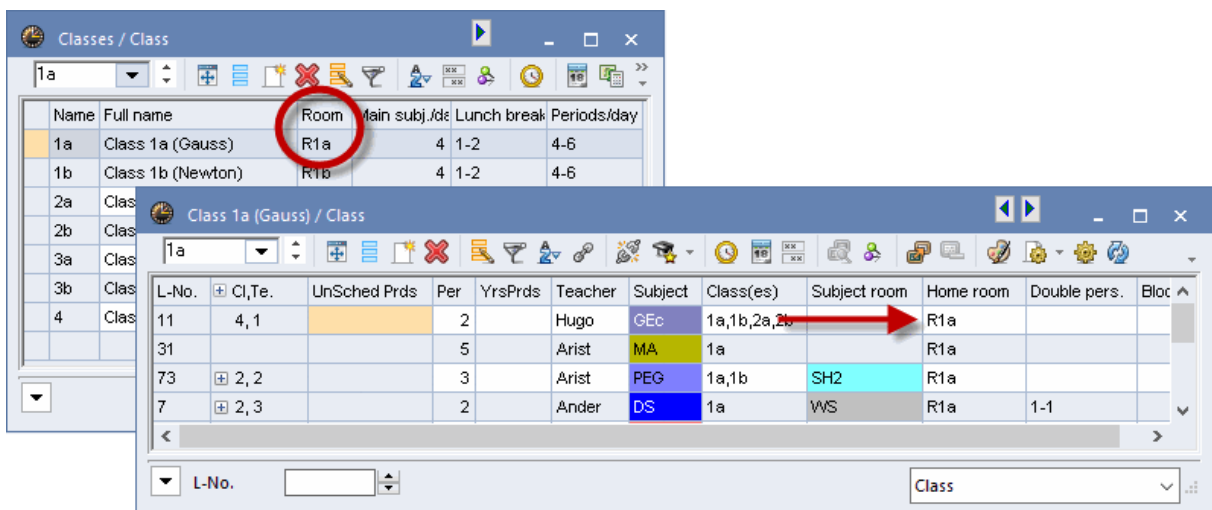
Classes / Class

1a

| Name | Full name | Room | Main subj./da | Lunch break | Periods/day |
|---|---|---|---|---|---|
| 1a | Class 1a (Gauss) | R1a | 4 | 1-2 | 4-6 |
| 1b | Class 1b (Newton) | R1b | 4 | 1-2 | 4-6 |
| 2a | Clas | | | | |
| 2b | Clas | | | | |
| 3a | Clas | | | | |
| 3b | Clas | | | | |
| 4 | Clas | | | | |

Class 1a (Gauss) / Class

1a

| L-No. | Cl,Te. | UnSched Prds | Per | YrsPrds | Teacher | Subject | Class(es) | Subject room | Home room | Double pers. | Bloc |
|---|---|---|---|---|---|---|---|---|---|---|---|
| 11 | 4, 1 | | 2 | | Hugo | GEc | 1a,1b,2a,2b | | R1a | | |
| 31 | | | 5 | | Arist | MA | 1a | | R1a | | |
| 73 | 2, 2 | | 3 | | Arist | PEG | 1a,1b | SH2 | R1a | | |
| 7 | 2, 3 | | 2 | | Ander | DS | 1a | WS | R1a | 1-1 | |

L-No.

Class